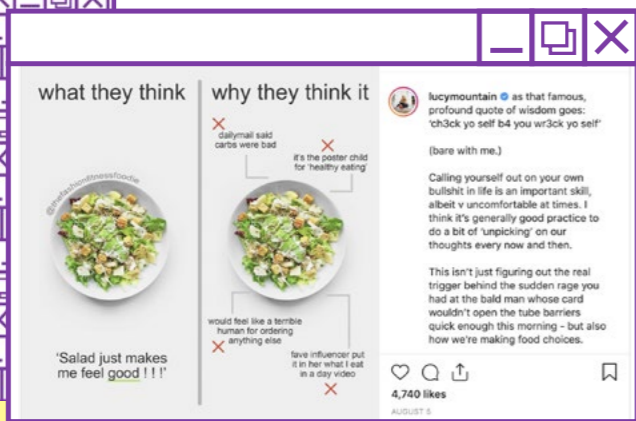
what they think

@thefashionfitnessfoodie

'Salad just makes me feel good ! ! !'

why they think it

dailymail said carbs were bad

it's the poster child for 'healthy eating'

would feel like a terrible human for ordering anything else

fave influencer put it in her what I eat in a day video

lucymountain as that famous, profound quote of wisdom goes: 'ch3ck yo self b4 you wr3ck yo self'

(bare with me.)

Calling yourself out on your own bullshit in life is an important skill, albeit v uncomfortable at times. I think it's generally good practice to do a bit of 'unpicking' on our thoughts every now and then.

This isn't just figuring out the real trigger behind the sudden rage you had at the bald man whose card wouldn't open the tube barriers quick enough this morning - but also how we're making food choices.

4,740 likes

AUGUST 5